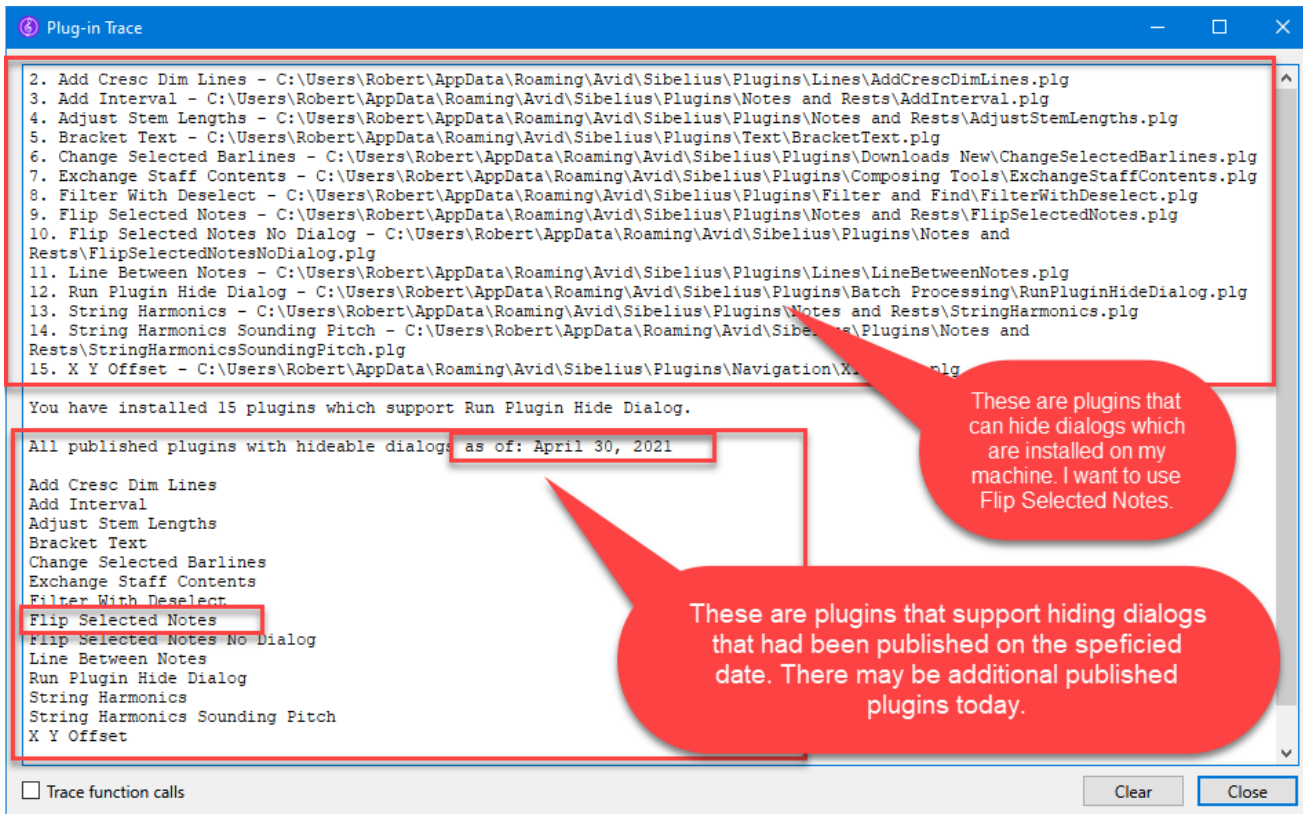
Plug-in Trace

2. Add Cresc Dim Lines - C:\Users\Robert\AppData\Roaming\Avid\Sibelius\Plugins\Lines\AddCrescDimLines.plg
3. Add Interval - C:\Users\Robert\AppData\Roaming\Avid\Sibelius\Plugins\Notes and Rests\AddInterval.plg
4. Adjust Stem Lengths - C:\Users\Robert\AppData\Roaming\Avid\Sibelius\Plugins\Notes and Rests\AdjustStemLengths.plg
5. Bracket Text - C:\Users\Robert\AppData\Roaming\Avid\Sibelius\Plugins\Text\BracketText.plg
6. Change Selected Barlines - C:\Users\Robert\AppData\Roaming\Avid\Sibelius\Plugins\Downloads New\ChangeSelectedBarlines.plg
7. Exchange Staff Contents - C:\Users\Robert\AppData\Roaming\Avid\Sibelius\Plugins\Composing Tools\ExchangeStaffContents.plg
8. Filter With Deselect - C:\Users\Robert\AppData\Roaming\Avid\Sibelius\Plugins\Filter and Find\FilterWithDeselect.plg
9. Flip Selected Notes - C:\Users\Robert\AppData\Roaming\Avid\Sibelius\Plugins\Notes and Rests\FlipSelectedNotes.plg
10. Flip Selected Notes No Dialog - C:\Users\Robert\AppData\Roaming\Avid\Sibelius\Plugins\Notes and Rests\FlipSelectedNotesNoDialog.plg
11. Line Between Notes - C:\Users\Robert\AppData\Roaming\Avid\Sibelius\Plugins\Lines\LineBetweenNotes.plg
12. Run Plugin Hide Dialog - C:\Users\Robert\AppData\Roaming\Avid\Sibelius\Plugins\Batch Processing\RunPluginHideDialog.plg
13. String Harmonics - C:\Users\Robert\AppData\Roaming\Avid\Sibelius\Plugins\Notes and Rests\StringHarmonics.plg
14. String Harmonics Sounding Pitch - C:\Users\Robert\AppData\Roaming\Avid\Sibe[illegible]s\Plugins\Notes and Rests\StringHarmonicsSoundingPitch.plg
15. X Y Offset - C:\Users\Robert\AppData\Roaming\Avid\Sibelius\Plugins\Navigation\X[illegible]plg

You have installed 15 plugins which support Run Plugin Hide Dialog.

All published plugins with hideable dialogs as of: April 30, 2021

Add Cresc Dim Lines
Add Interval
Adjust Stem Lengths
Bracket Text
Change Selected Barlines
Exchange Staff Contents
Filter With Deselect
Flip Selected Notes
Flip Selected Notes No Dialog
Line Between Notes
Run Plugin Hide Dialog
String Harmonics
String Harmonics Sounding Pitch
X Y Offset

These are plugins that can hide dialogs which are installed on my machine. I want to use Flip Selected Notes.

These are plugins that support hiding dialogs that had been published on the speficied date. There may be additional published plugins today.

Trace function calls

Clear

Close